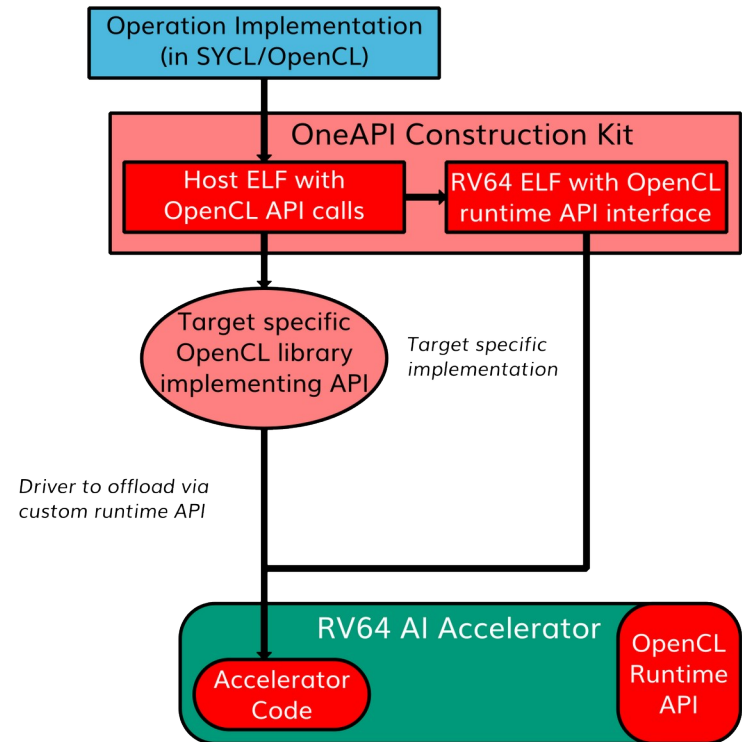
Operation Implementation (in SYCL/OpenCL)

OneAPI Construction Kit

Host ELF with OpenCL API calls

RV64 ELF with OpenCL runtime API interface

Target specific OpenCL library implementing API

Target specific implementation

Driver to offload via custom runtime API

RV64 AI Accelerator

Accelerator Code

OpenCL Runtime API